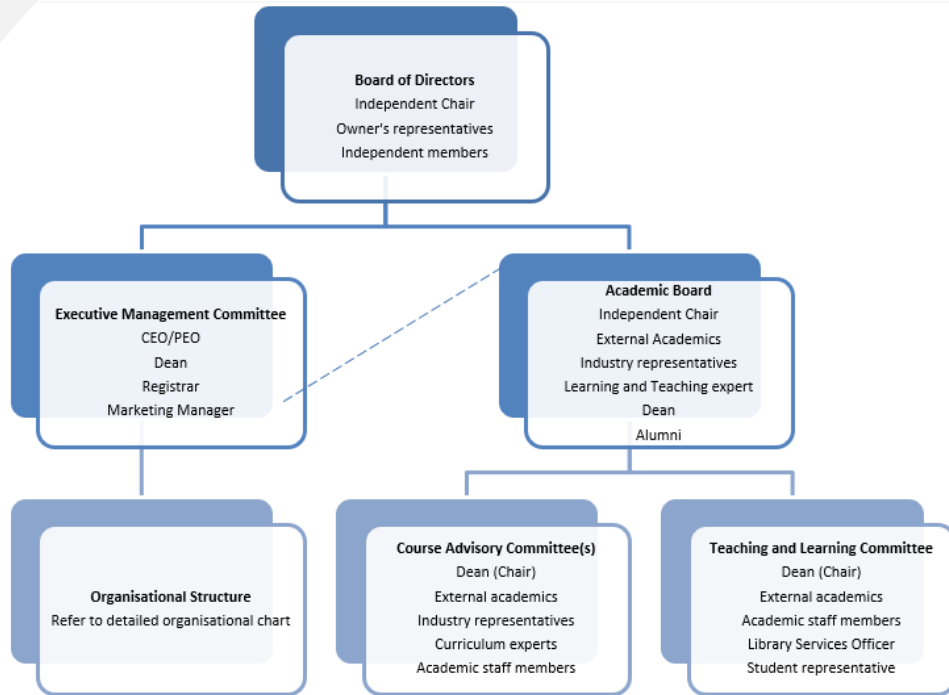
Board of Directors
Independent Chair
Owner's representatives
Independent members

Executive Management Committee
CEO/PEO
Dean
Registrar
Marketing Manager

Academic Board
Independent Chair
External Academics
Industry representatives
Learning and Teaching expert
Dean
Alumni

Organisational Structure
Refer to detailed organisational chart

Course Advisory Committee(s)
Dean (Chair)
External academics
Industry representatives
Curriculum experts
Academic staff members

Teaching and Learning Committee
Dean (Chair)
External academics
Academic staff members
Library Services Officer
Student representative